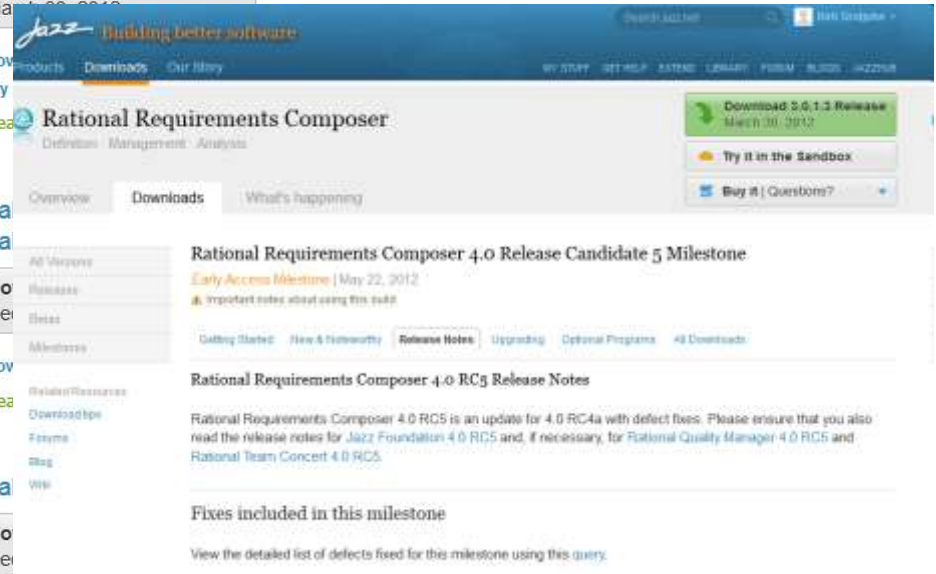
Jazz Building better software

Search jazz.net

Rich Sredgate

Products Downloads Our Story

MY STUFF GET HELP EXTEND LIBRARY FORUM BLOGS JAZZHUB

Rational Requirements Composer

Definition · Management · Analysis

Download 3.0.1.3 Release
March 30, 2012

Try it in the Sandbox

Buy it | Questions?

Overview Downloads What's happening

All Versions
Releases
Betas
Milestones

Related Resources
Download tips
Forums
Blog
Wiki

Rational Requirements Composer 4.0 Release Candidate 5 Milestone

Early Access Milestone | May 22, 2012

Important notes about using this build

Getting Started New & Noteworthy Release Notes Upgrading Optional Programs All Downloads

Rational Requirements Composer 4.0 RC5 Release Notes

Rational Requirements Composer 4.0 RC5 is an update for 4.0 RC4a with defect fixes. Please ensure that you also read the release notes for Jazz Foundation 4.0 RC5 and, if necessary, for Rational Quality Manager 4.0 RC5 and Rational Team Concert 4.0 RC5.

Fixes included in this milestone

View the detailed list of defects fixed for this milestone using this query.